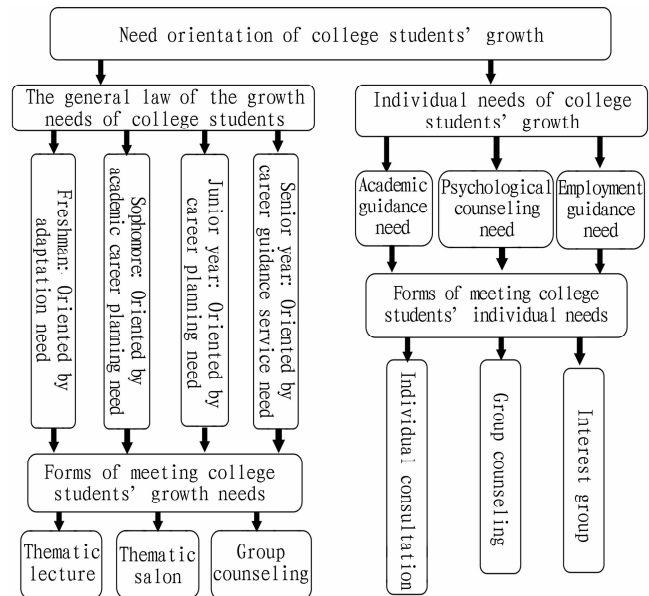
Need orientation of college students' growth

The general law of the growth needs of college students

Freshman: Oriented by adaptation need

Sophomore: Oriented by academic career planning need

Junior year: Oriented by career planning need

Senior year: Oriented by career guidance service need

Forms of meeting college students' growth needs

Thematic lecture

Thematic salon

Group counseling

Individual needs of college students' growth

Academic guidance need

Psychological counseling need

Employment guidance need

Forms of meeting college students' individual needs

Individual consultation

Group counseling

Interest group